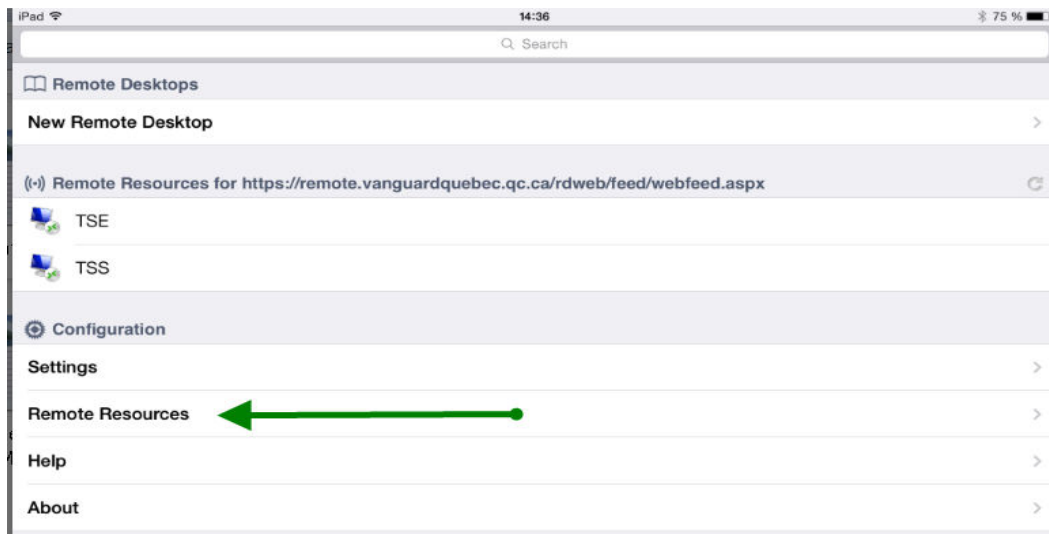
iPad

14:36

75 %

Search

Remote Desktops

New Remote Desktop

Remote Resources for https://remote.vanguardquebec.qc.ca/rdweb/feed/webfeed.aspx

TSE

TSS

Configuration

Settings

Remote Resources

Help

About